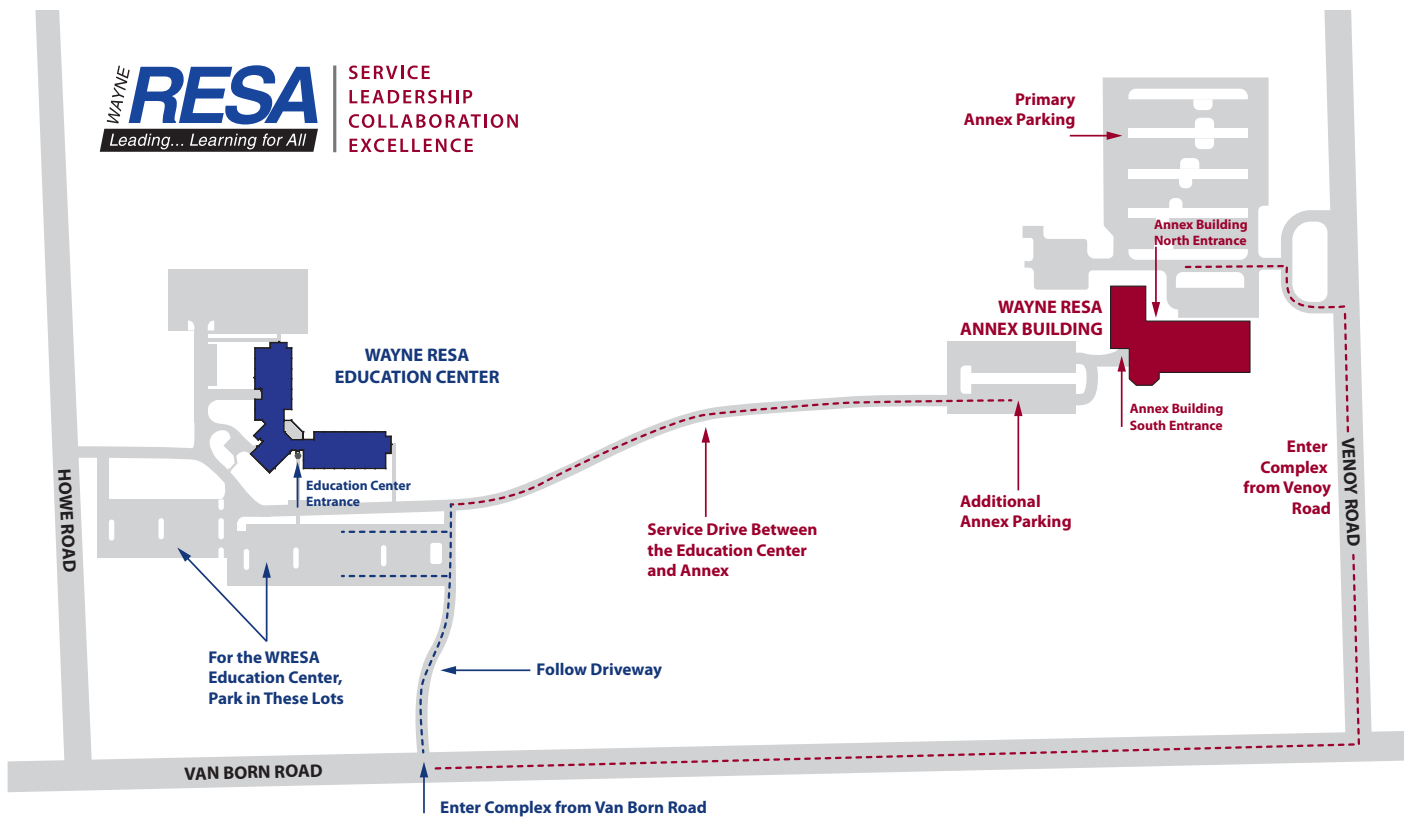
WAYNE RESA
Leading... Learning for All

SERVICE
LEADERSHIP
COLLABORATION
EXCELLENCE

Primary Annex Parking

Annex Building North Entrance

WAYNE RESA ANNEX BUILDING

WAYNE RESA EDUCATION CENTER

Annex Building South Entrance

Enter Complex from Venoy Road

VENOY ROAD

HOWE ROAD

Education Center Entrance

Additional Annex Parking

Service Drive Between the Education Center and Annex

For the WRESA Education Center, Park in These Lots

Follow Driveway

VAN BORN ROAD

Enter Complex from Van Born Road